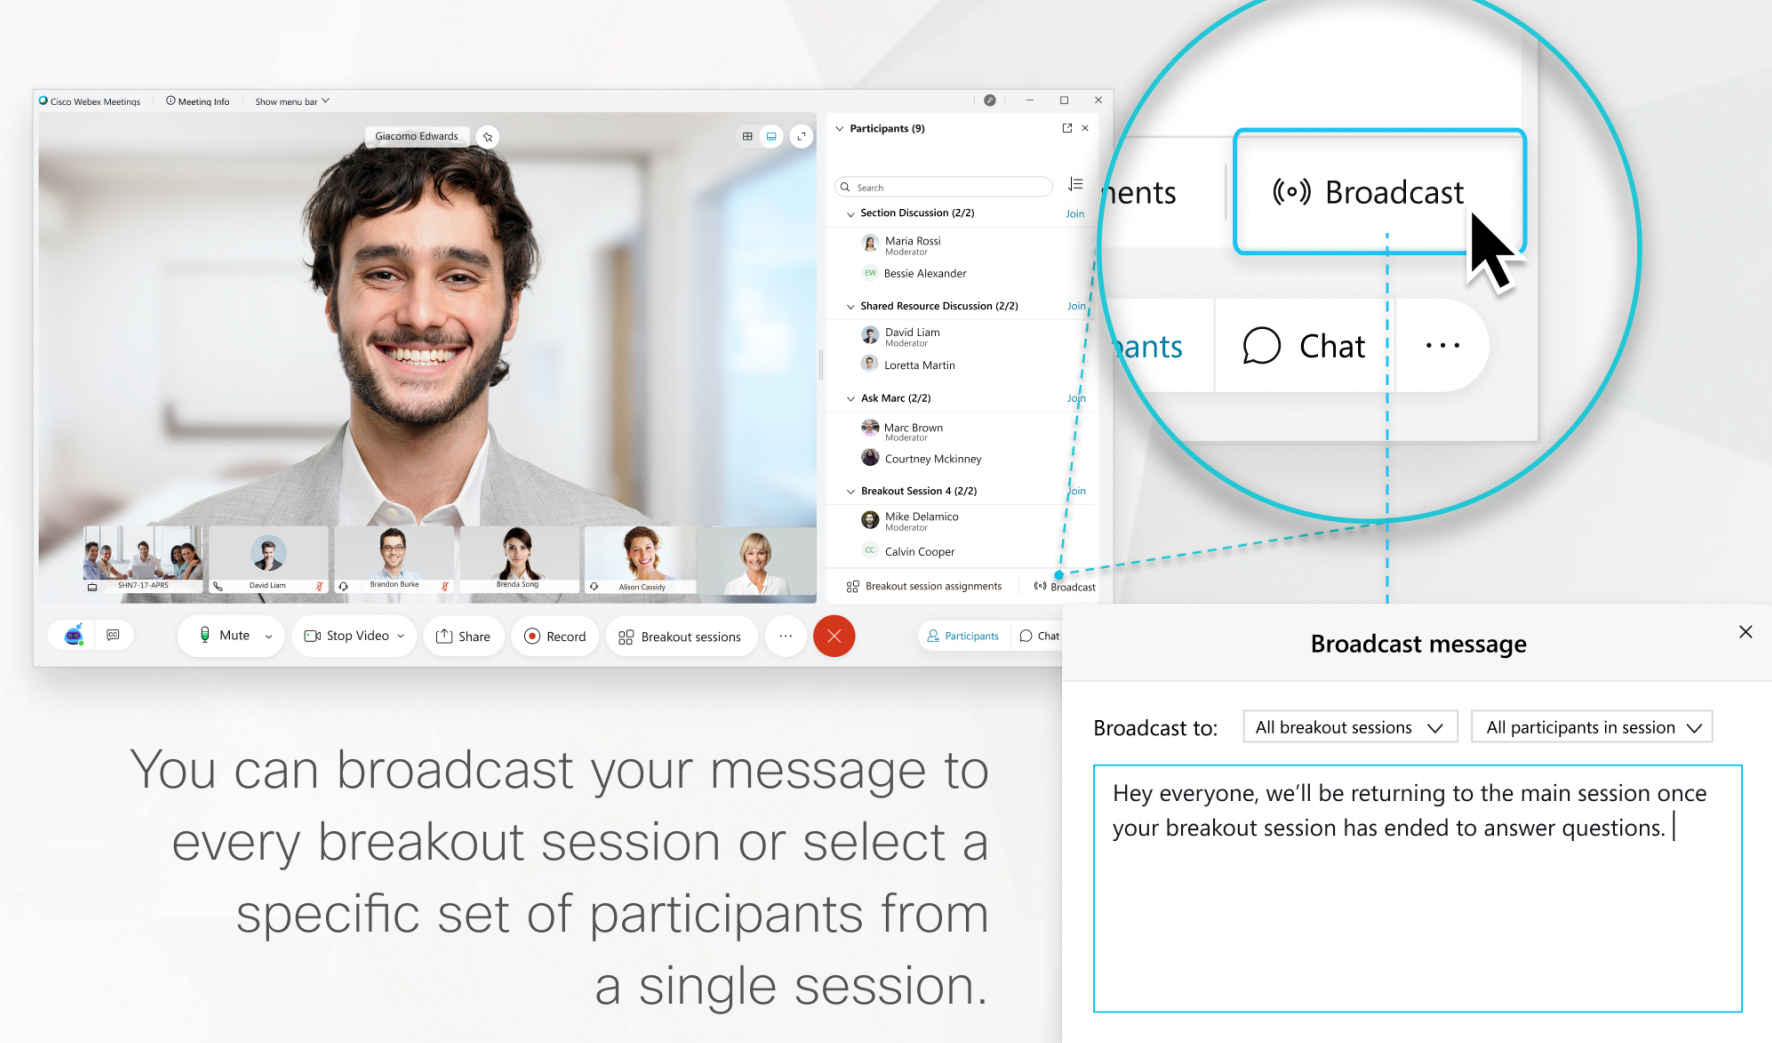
Cisco Webex Meetings   Meeting Info   Show menu bar

Giacomo Edwards

SHN7-17-APR5   David Liam   Brandon Burke   Brenda Song   Alison Cassidy

Participants (9)

Search

Section Discussion (2/2)   Join
Maria Rossi
Moderator
EW Bessie Alexander

Shared Resource Discussion (2/2)   Join
David Liam
Moderator
Loretta Martin

Ask Marc (2/2)   Join
Marc Brown
Moderator
Courtney Mckinney

Breakout Session 4 (2/2)   Join
Mike Delamico
Moderator
CC Calvin Cooper

Breakout session assignments   Broadcast

Mute   Stop Video   Share   Record   Breakout sessions   ···   Participants   Chat

ents   Broadcast
ants   Chat   ···

You can broadcast your message to every breakout session or select a specific set of participants from a single session.

Broadcast message

Broadcast to:   All breakout sessions   All participants in session

Hey everyone, we'll be returning to the main session once your breakout session has ended to answer questions.